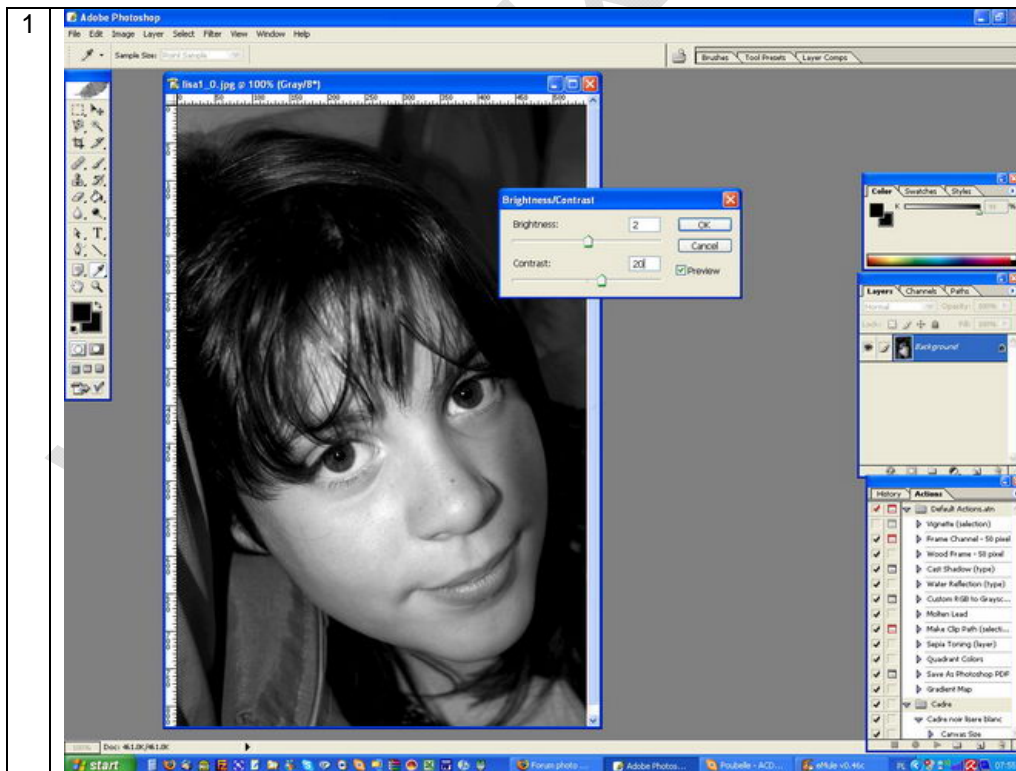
1

Adobe Photoshop

File Edit Image Layer Select Filter View Window Help

Sample Size: Point Sample

Brushes Tool Presets Layer Comps

lisa1_0.jpg @ 100% (Gray/8*)

Brightness/Contrast

Brightness: 2

OK

Cancel

Contrast: 20

Preview

Color Swatches Styles

Layers Channels Paths

Normal Opacity: 100%

Lock: Fill: 100%

Background

History Actions

Default Actions.atn

Vignette (selection)

Frame Channel - 50 pixel

Wood Frame - 50 pixel

Cast Shadow (type)

Water Reflection (type)

Custom RGB to Graysc...

Molten Lead

Make Clip Path (selecti...

Sepia Toning (layer)

Quadrant Colors

Save As Photoshop PDF

Gradient Map

Cadre

Cadre noir lisere blanc

Canvas Size

100% Doc: 461.0K/461.0K

start

Forum photo ...

Adobe Photos...

Poubelle - ACD...

eMule v0.46c

07:55